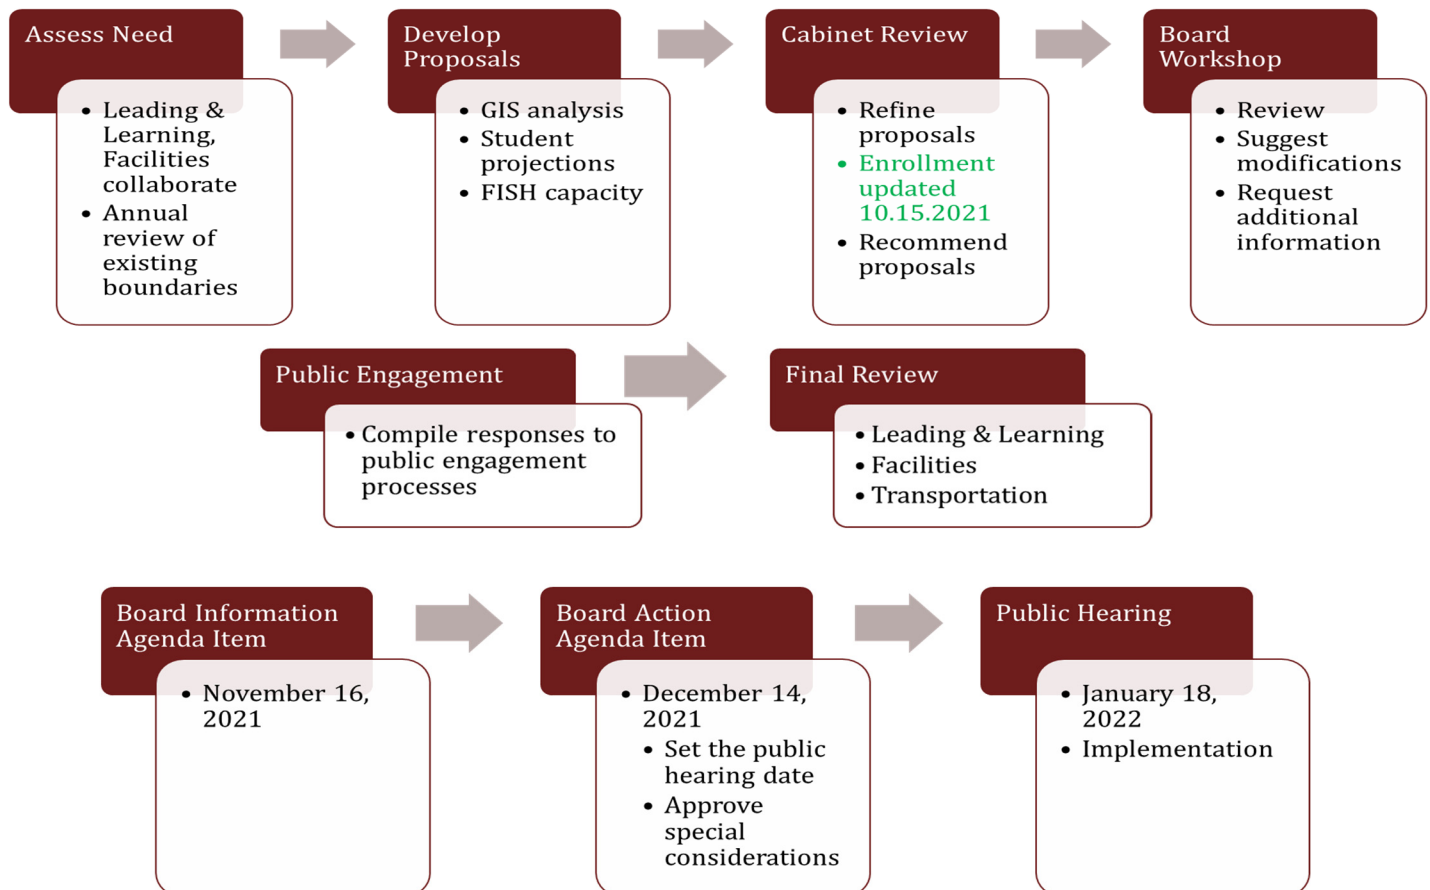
Assess Need

- Leading & Learning, Facilities collaborate
- Annual review of existing boundaries

Develop Proposals

- GIS analysis
- Student projections
- FISH capacity

Cabinet Review

- Refine proposals
- Enrollment updated 10.15.2021
- Recommend proposals

Board Workshop

- Review
- Suggest modifications
- Request additional information

Public Engagement

- Compile responses to public engagement processes

Final Review

- Leading & Learning
- Facilities
- Transportation

Board Information Agenda Item

- November 16, 2021

Board Action Agenda Item

- December 14, 2021
  - Set the public hearing date
  - Approve special considerations

Public Hearing

- January 18, 2022
- Implementation